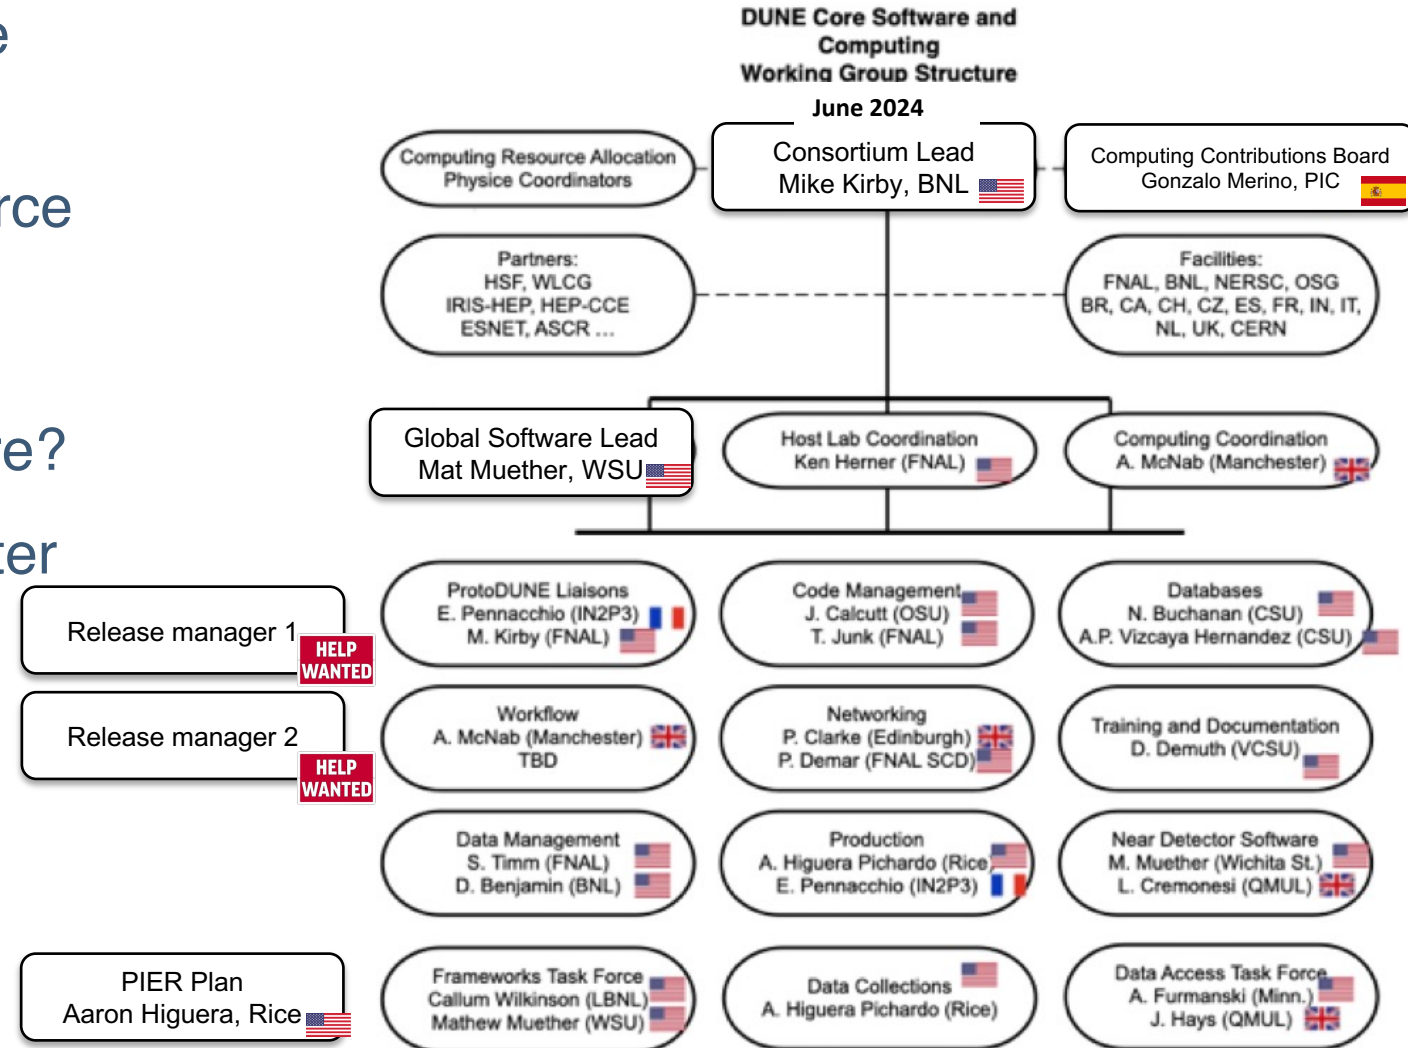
e

rce

e?

ter

DUNE Core Software and Computing Working Group Structure

June 2024

Computing Resource Allocation Physics Coordinators

Consortium Lead
Mike Kirby, BNL

Computing Contributions Board
Gonzalo Merino, PIC

Partners:
HSF, WLCG
IRIS-HEP, HEP-CCE
ESNET, ASCR ...

Facilities:
FNAL, BNL, NERSC, OSG
BR, CA, CH, CZ, ES, FR, IN, IT, NL, UK, CERN

Global Software Lead
Mat Muether, WSU

Host Lab Coordination
Ken Herner (FNAL)

Computing Coordination
A. McNab (Manchester)

Release manager 1
HELP WANTED

Release manager 2
HELP WANTED

PIER Plan
Aaron Higuera, Rice

ProtoDUNE Liaisons
E. Pennacchio (IN2P3)
M. Kirby (FNAL)

Code Management
J. Calcutt (OSU)
T. Junk (FNAL)

Databases
N. Buchanan (CSU)
A.P. Vizcaya Hernandez (CSU)

Workflow
A. McNab (Manchester)
TBD

Networking
P. Clarke (Edinburgh)
P. Demar (FNAL SCD)

Training and Documentation
D. Demuth (VCSU)

Data Management
S. Timm (FNAL)
D. Benjamin (BNL)

Production
A. Higuera Pichardo (Rice)
E. Pennacchio (IN2P3)

Near Detector Software
M. Muether (Wichita St.)
L. Cremonesi (QMUL)

Frameworks Task Force
Callum Wilkinson (LBNL)
Mathew Muether (WSU)

Data Collections
A. Higuera Pichardo (Rice)

Data Access Task Force
A. Furmanski (Minn.)
J. Hays (QMUL)